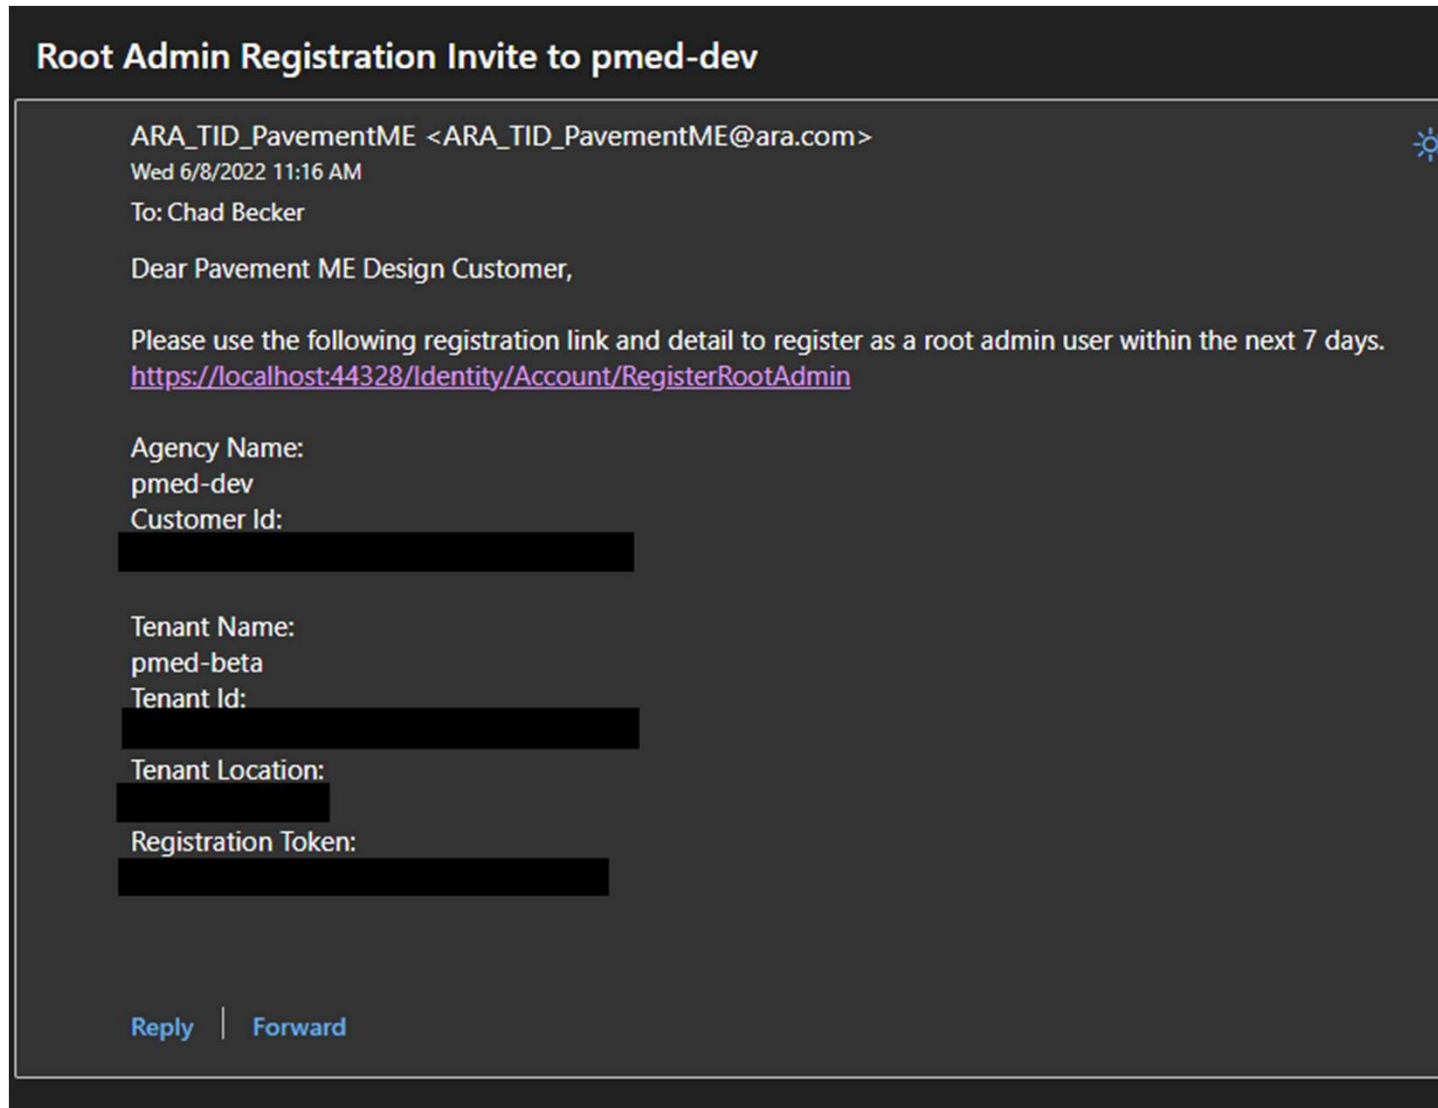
Root Admin Registration Invite to pmed-dev

ARA_TID_PavementME <ARA_TID_PavementME@ara.com>
Wed 6/8/2022 11:16 AM
To: Chad Becker

Dear Pavement ME Design Customer,

Please use the following registration link and detail to register as a root admin user within the next 7 days.
https://localhost:44328/Identity/Account/RegisterRootAdmin

Agency Name:
pmed-dev
Customer Id:

Tenant Name:
pmed-beta
Tenant Id:

Tenant Location:

Registration Token:

Reply | Forward